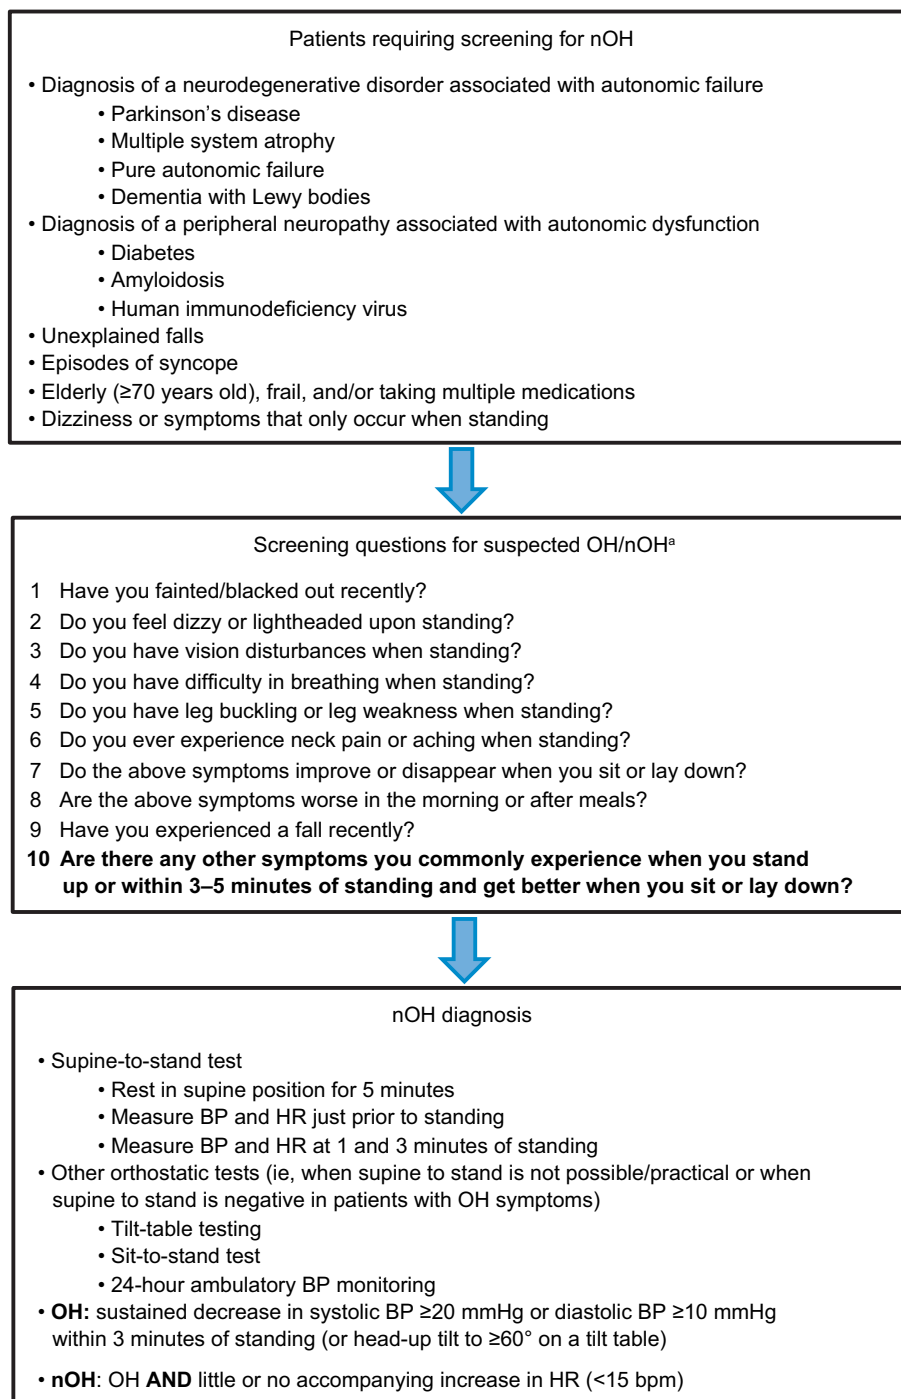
Patients requiring screening for nOH

• Diagnosis of a neurodegenerative disorder associated with autonomic failure
• Parkinson's disease
• Multiple system atrophy
• Pure autonomic failure
• Dementia with Lewy bodies
• Diagnosis of a peripheral neuropathy associated with autonomic dysfunction
• Diabetes
• Amyloidosis
• Human immunodeficiency virus
• Unexplained falls
• Episodes of syncope
• Elderly (≥70 years old), frail, and/or taking multiple medications
• Dizziness or symptoms that only occur when standing

Screening questions for suspected OH/nOH$^a$

1 Have you fainted/blacked out recently?
2 Do you feel dizzy or lightheaded upon standing?
3 Do you have vision disturbances when standing?
4 Do you have difficulty in breathing when standing?
5 Do you have leg buckling or leg weakness when standing?
6 Do you ever experience neck pain or aching when standing?
7 Do the above symptoms improve or disappear when you sit or lay down?
8 Are the above symptoms worse in the morning or after meals?
9 Have you experienced a fall recently?
10 Are there any other symptoms you commonly experience when you stand up or within 3–5 minutes of standing and get better when you sit or lay down?

nOH diagnosis

• Supine-to-stand test
• Rest in supine position for 5 minutes
• Measure BP and HR just prior to standing
• Measure BP and HR at 1 and 3 minutes of standing
• Other orthostatic tests (ie, when supine to stand is not possible/practical or when supine to stand is negative in patients with OH symptoms)
• Tilt-table testing
• Sit-to-stand test
• 24-hour ambulatory BP monitoring
• OH: sustained decrease in systolic BP ≥20 mmHg or diastolic BP ≥10 mmHg within 3 minutes of standing (or head-up tilt to ≥60° on a tilt table)
• nOH: OH AND little or no accompanying increase in HR (<15 bpm)